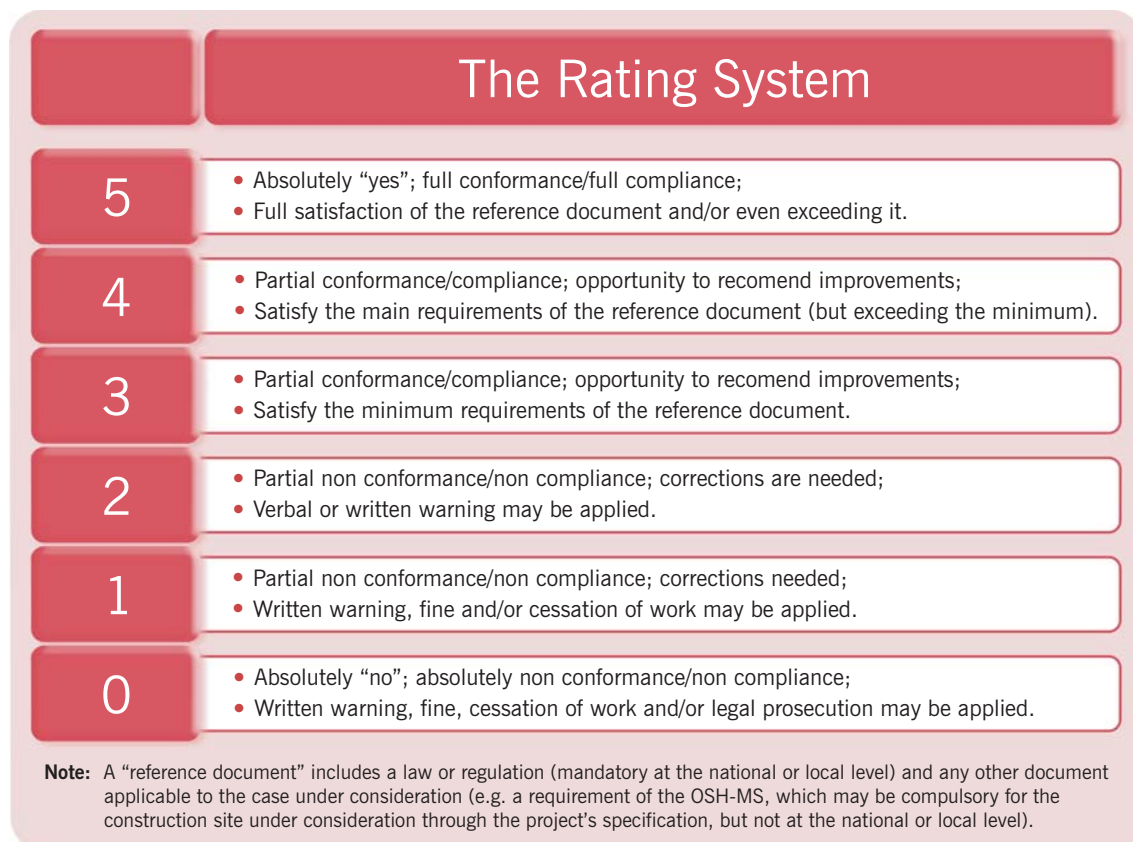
The Rating System

| | |
|---|---|
| 5 | • Absolutely “yes”; full conformance/full compliance; • Full satisfaction of the reference document and/or even exceeding it. |
| 4 | • Partial conformance/compliance; opportunity to recomend improvements; • Satisfy the main requirements of the reference document (but exceeding the minimum). |
| 3 | • Partial conformance/compliance; opportunity to recomend improvements; • Satisfy the minimum requirements of the reference document. |
| 2 | • Partial non conformance/non compliance; corrections are needed; • Verbal or written warning may be applied. |
| 1 | • Partial non conformance/non compliance; corrections needed; • Written warning, fine and/or cessation of work may be applied. |
| 0 | • Absolutely “no”; absolutely non conformance/non compliance; • Written warning, fine, cessation of work and/or legal prosecution may be applied. |

Note: A “reference document” includes a law or regulation (mandatory at the national or local level) and any other document applicable to the case under consideration (e.g. a requirement of the OSH-MS, which may be compulsory for the construction site under consideration through the project’s specification, but not at the national or local level).